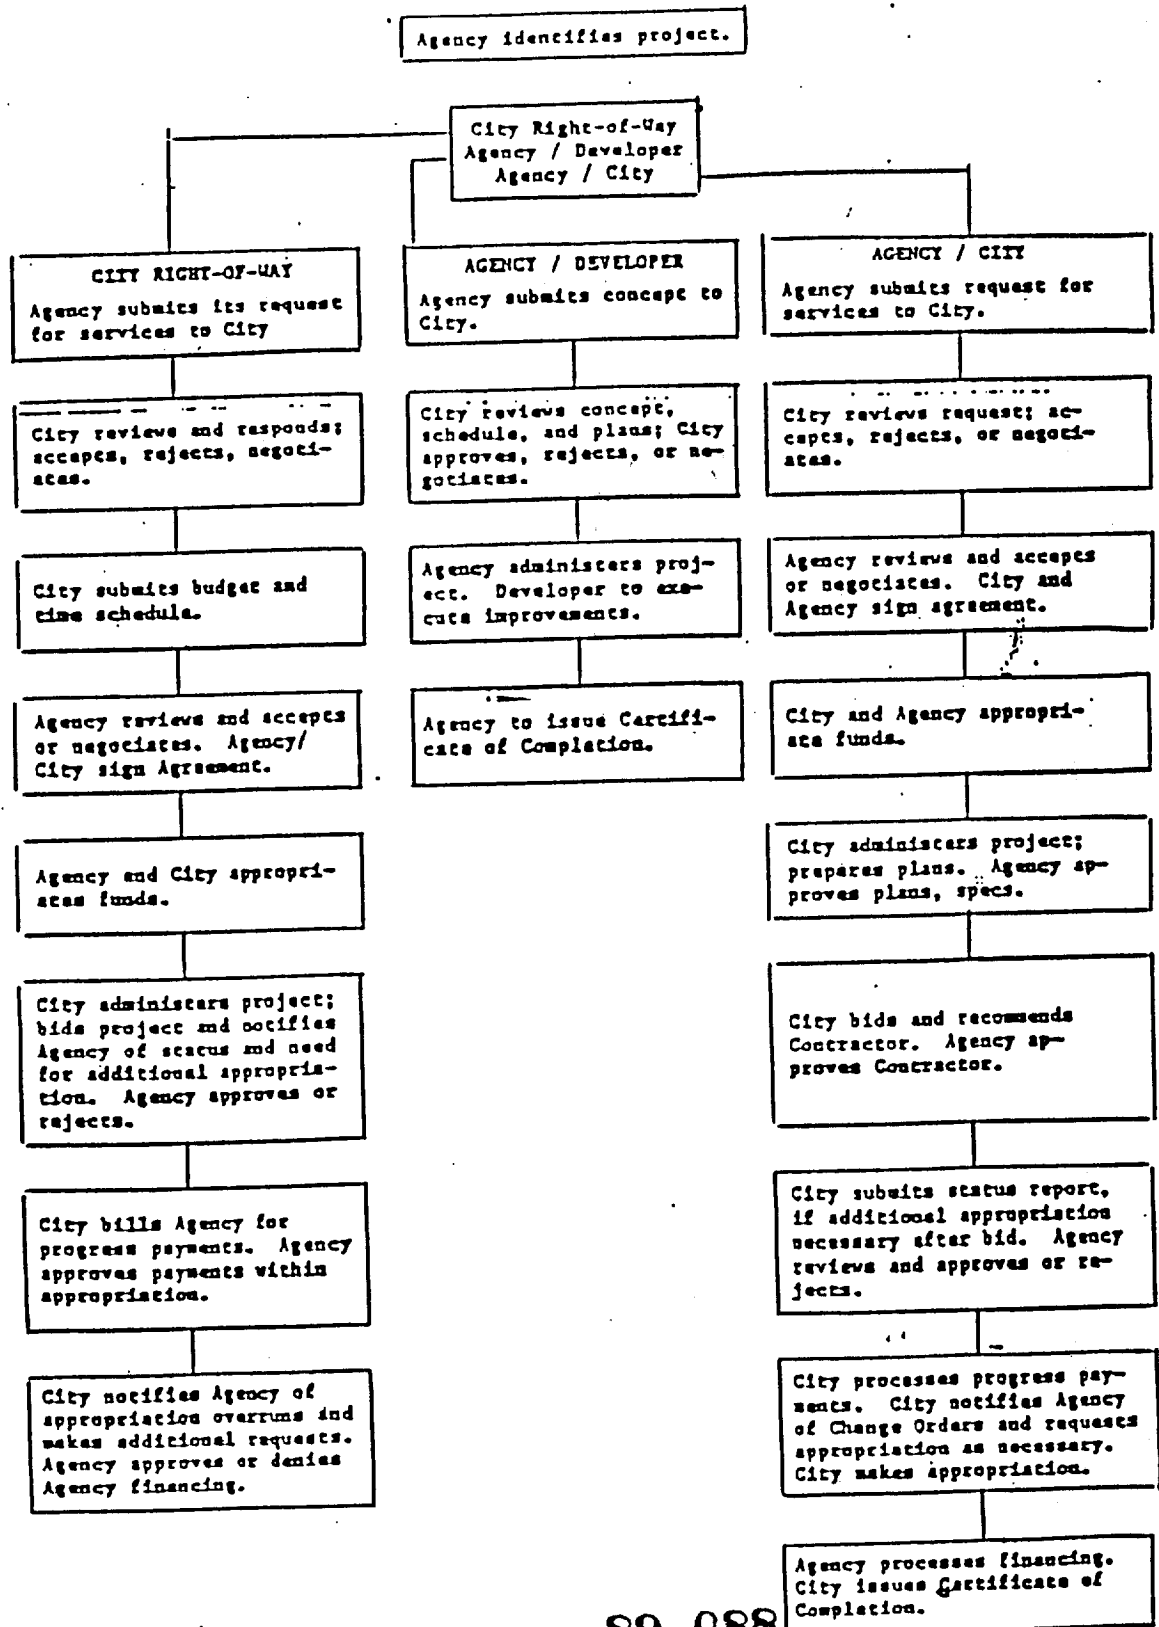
Agency identifies project.

City Right-of-Way
Agency / Developer
Agency / City

CITY RIGHT-OF-WAY
Agency submits its request for services to City

City reviews and responds; accepts, rejects, negotiates.

City submits budget and time schedule.

Agency reviews and accepts or negotiates. Agency/ City sign Agreement.

Agency and City appropriates funds.

City administers project; bids project and notifies Agency of status and need for additional appropriation. Agency approves or rejects.

City bills Agency for progress payments. Agency approves payments within appropriation.

City notifies Agency of appropriation overruns and makes additional requests. Agency approves or denies Agency financing.

AGENCY / DEVELOPER
Agency submits concept to City.

City reviews concept, schedule, and plans; City approves, rejects, or negotiates.

Agency administers project. Developer to execute improvements.

Agency to issue Certificate of Completion.

AGENCY / CITY
Agency submits request for services to City.

City reviews request; accepts, rejects, or negotiates.

Agency reviews and accepts or negotiates. City and Agency sign agreement.

City and Agency appropriate funds.

City administers project; prepares plans. Agency approves plans, specs.

City bids and recommends Contractor. Agency approves Contractor.

City submits status report, if additional appropriation necessary after bid. Agency reviews and approves or rejects.

City processes progress payments. City notifies Agency of Change Orders and requests appropriation as necessary. City makes appropriation.

Agency processes financing. City issues Certificate of Completion.

89 088